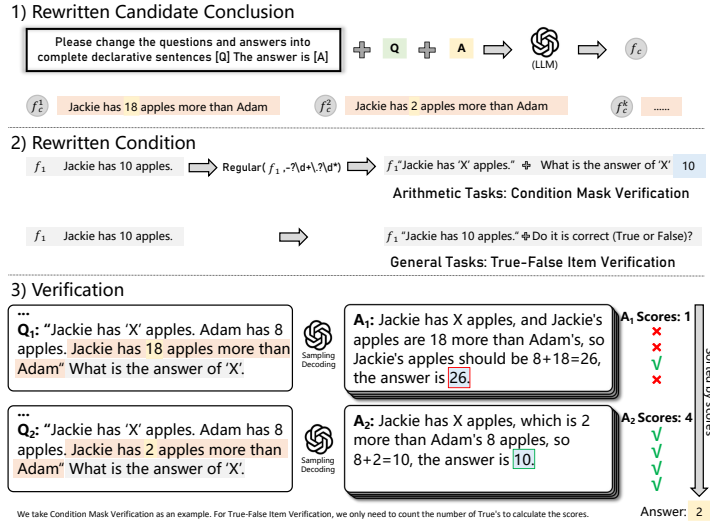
1) Rewritten Candidate Conclusion

Please change the questions and answers into complete declarative sentences [Q] The answer is [A]

Q

A

(LLM)

$f_c$

$f_c^1$ Jackie has 18 apples more than Adam

$f_c^2$ Jackie has 2 apples more than Adam

$f_c^k$ ......

2) Rewritten Condition

$f_1$ Jackie has 10 apples.

Regular( $f_1$ ,-?\d+\.?\d*)

$f_1$"Jackie has 'X' apples." What is the answer of 'X' 10

Arithmetic Tasks: Condition Mask Verification

$f_1$ Jackie has 10 apples.

$f_1$ "Jackie has 10 apples." Do it is correct (True or False)?

General Tasks: True-False Item Verification

3) Verification

...
Q₁: "Jackie has 'X' apples. Adam has 8 apples. Jackie has 18 apples more than Adam" What is the answer of 'X'.

Sampling Decoding

A₁: Jackie has X apples, and Jackie's apples are 18 more than Adam's, so Jackie's apples should be 8+18=26, the answer is 26.

A₁ Scores: 1

×
×
√
×

Sorted by scores

...
Q₂: "Jackie has 'X' apples. Adam has 8 apples. Jackie has 2 apples more than Adam" What is the answer of 'X'.

Sampling Decoding

A₂: Jackie has X apples, which is 2 more than Adam's 8 apples, so 8+2=10, the answer is 10.

A₂ Scores: 4

√
√
√
√

We take Condition Mask Verification as an example. For True-False Item Verification, we only need to count the number of True's to calculate the scores.

Answer: 2